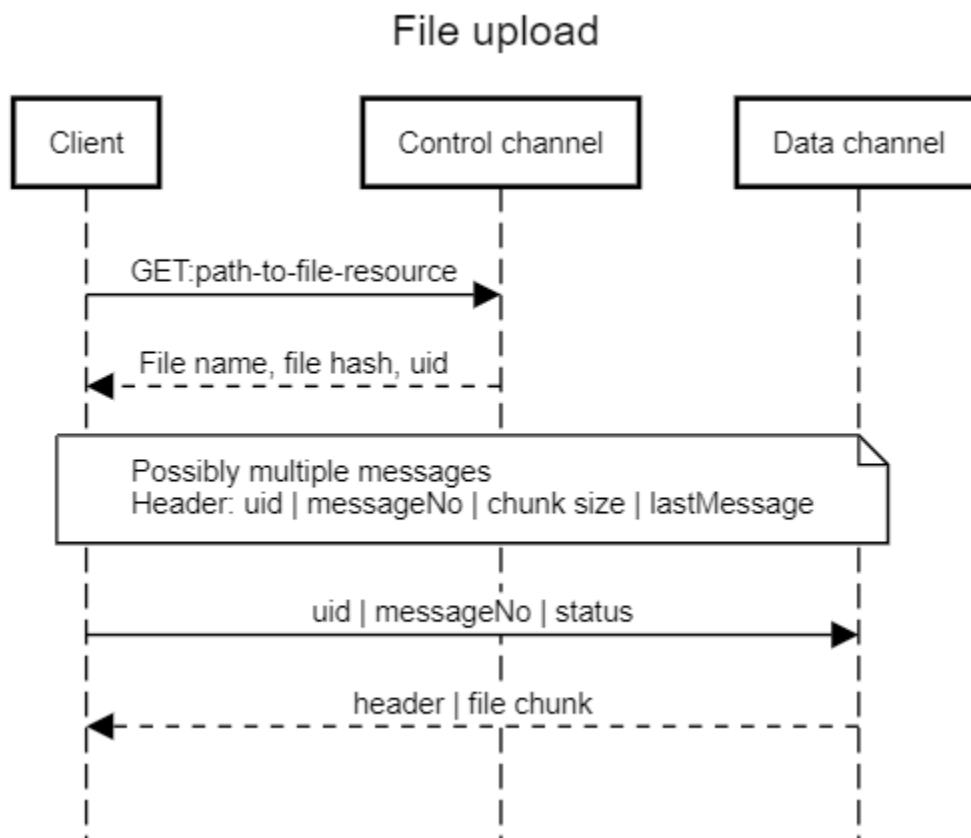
File upload

Client

Control channel

Data channel

GET:path-to-file-resource

File name, file hash, uid

Possibly multiple messages
Header: uid | messageNo | chunk size | lastMessage

uid | messageNo | status

header | file chunk